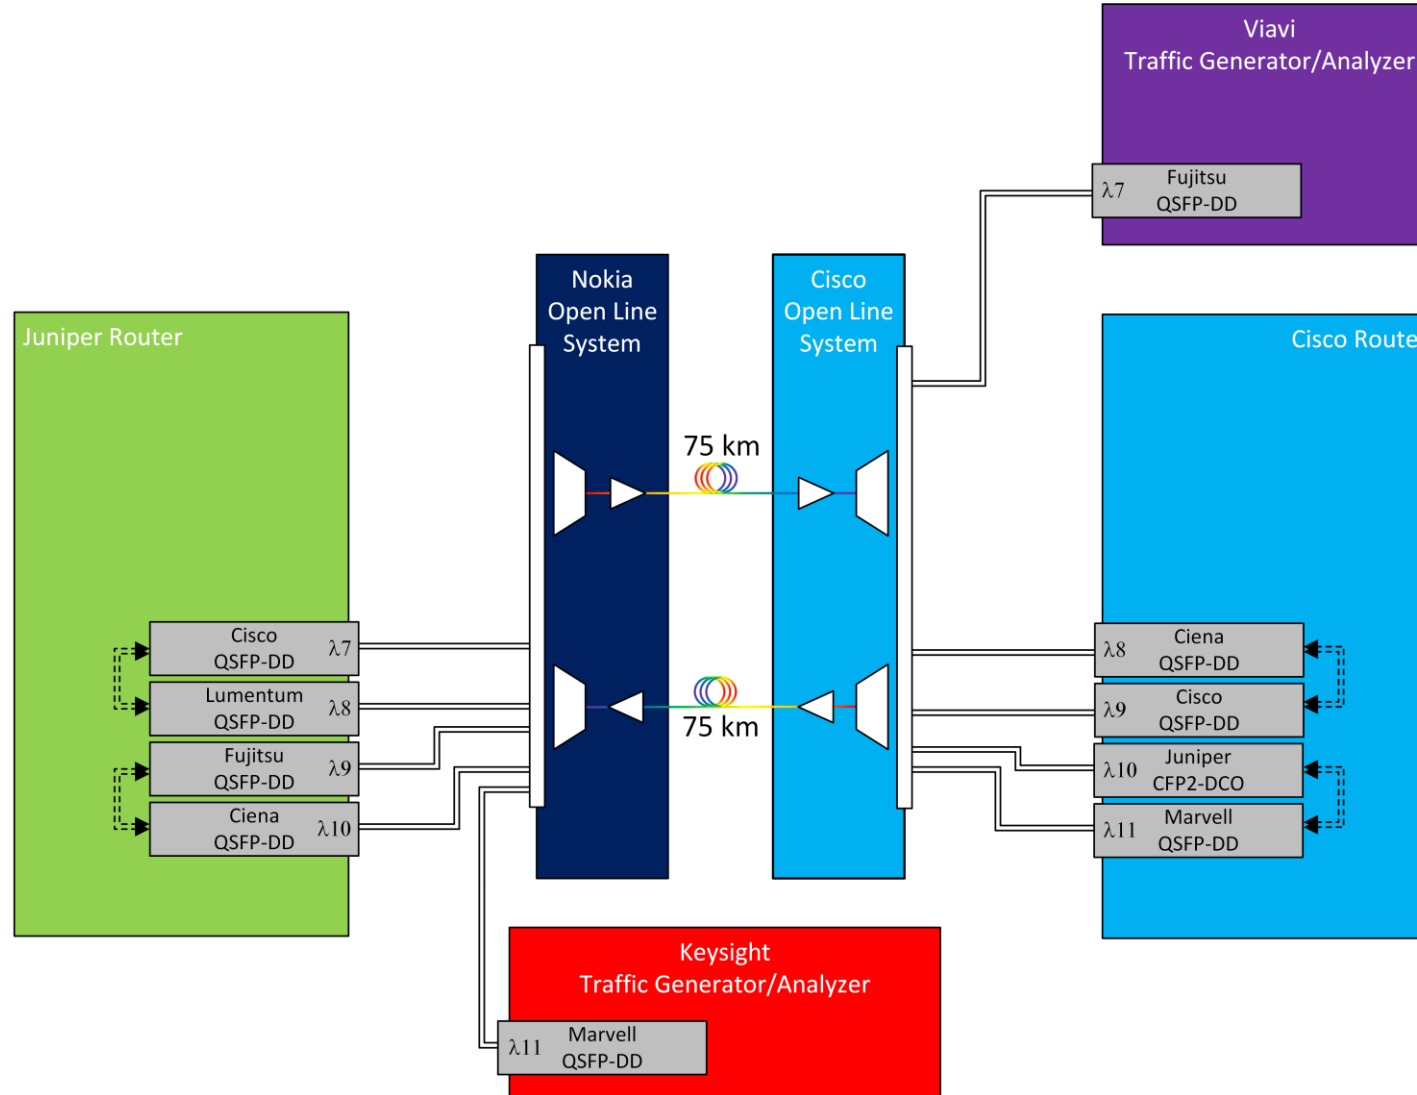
Viavi
Traffic Generator/Analyzer

$\lambda 7$ Fujitsu QSFP-DD

Nokia Open Line System

Cisco Open Line System

Juniper Router

Cisco Route

75 km

75 km

Cisco QSFP-DD $\lambda 7$

Lumentum QSFP-DD $\lambda 8$

Fujitsu QSFP-DD $\lambda 9$

Ciena QSFP-DD $\lambda 10$

$\lambda 8$ Ciena QSFP-DD

$\lambda 9$ Cisco QSFP-DD

$\lambda 10$ Juniper CFP2-DCO

$\lambda 11$ Marvell QSFP-DD

Keysight
Traffic Generator/Analyzer

$\lambda 11$ Marvell QSFP-DD